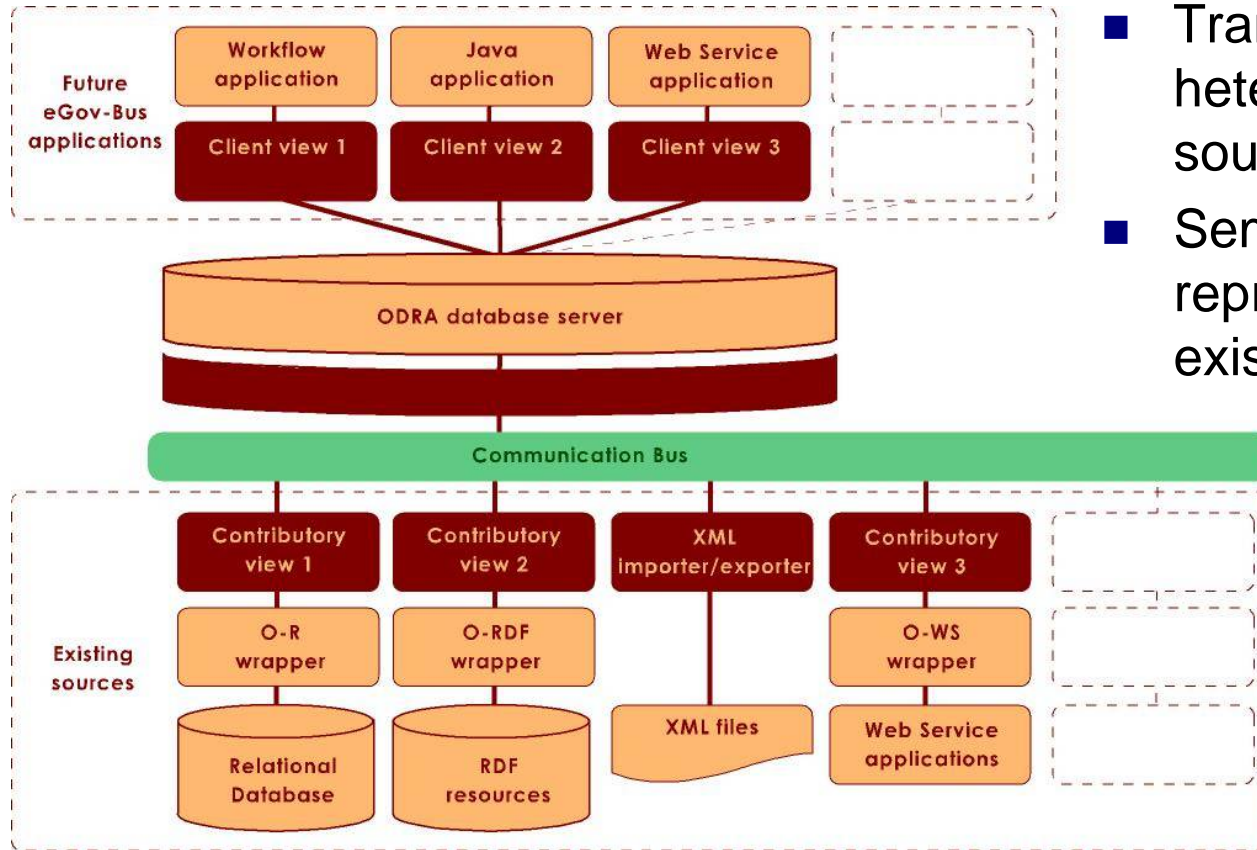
Future eGov-Bus applications

Workflow application

Java application

Web Service application

Client view 1

Client view 2

Client view 3

ODRA database server

Communication Bus

Contributory view 1

Contributory view 2

XML importer/exporter

Contributory view 3

Existing sources

O-R wrapper

O-RDF wrapper

O-WS wrapper

Relational Database

RDF resources

XML files

Web Service applications

■ Tra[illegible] hete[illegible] sou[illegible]

■ Ser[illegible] repr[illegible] exis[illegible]